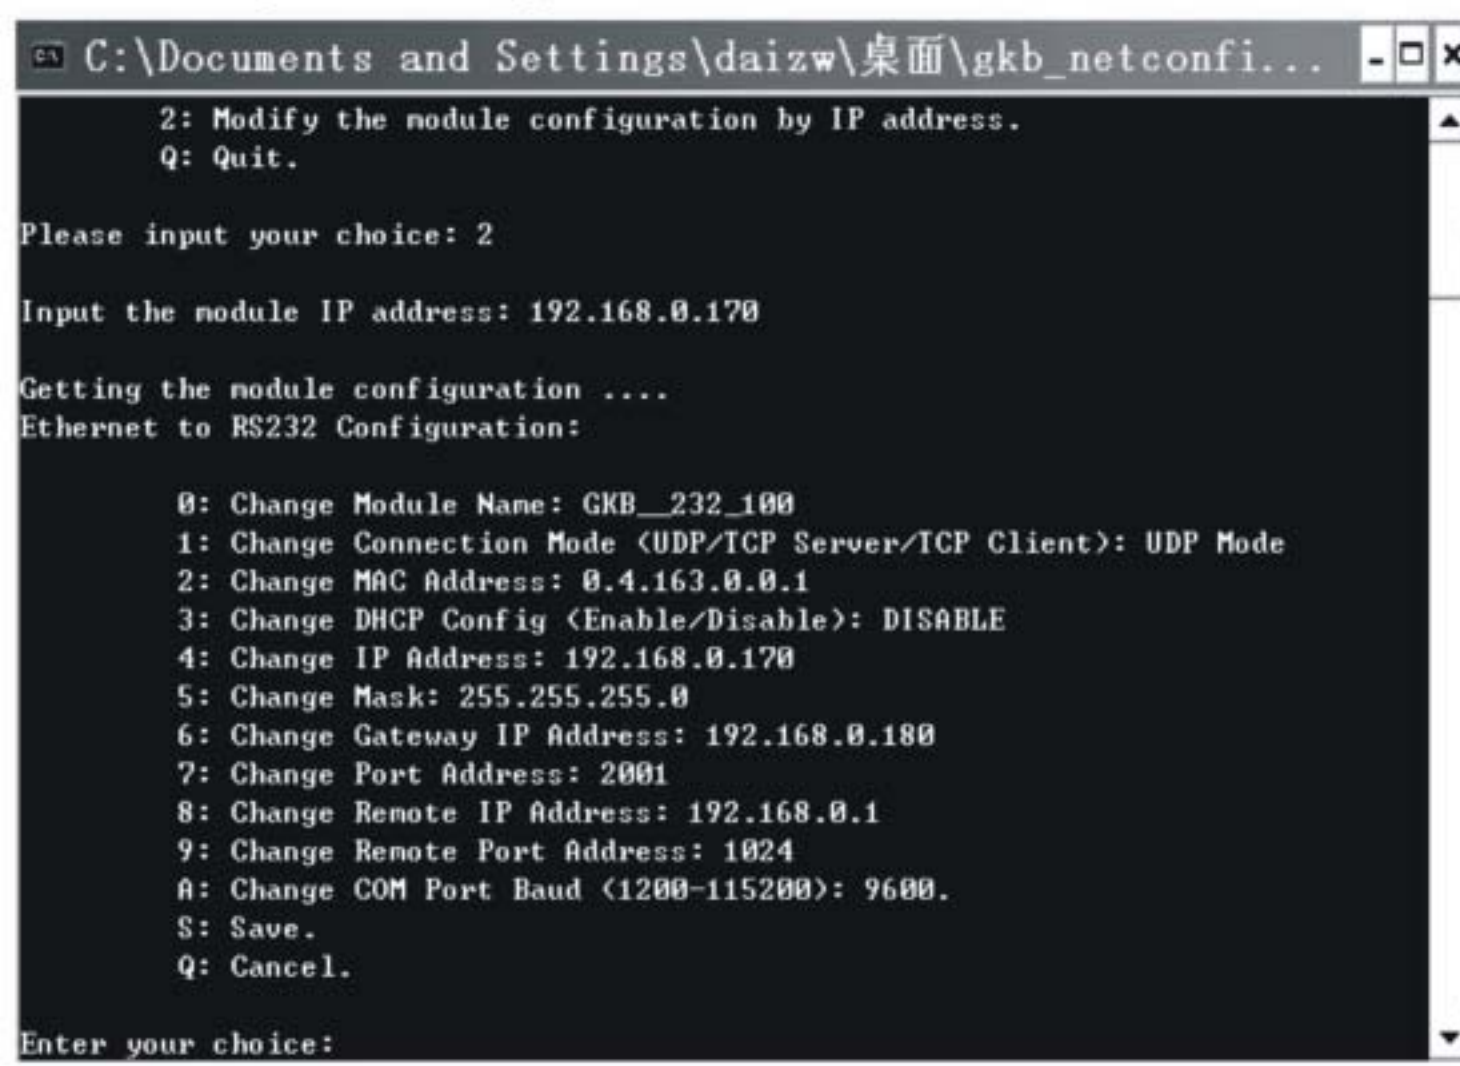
C:\Documents and Settings\daizw\桌面\gkb_netconfi...

2: Modify the module configuration by IP address.
Q: Quit.

Please input your choice: 2

Input the module IP address: 192.168.0.170

Getting the module configuration ....
Ethernet to RS232 Configuration:

0: Change Module Name: GKB__232_100
1: Change Connection Mode (UDP/TCP Server/TCP Client): UDP Mode
2: Change MAC Address: 0.4.163.0.0.1
3: Change DHCP Config (Enable/Disable): DISABLE
4: Change IP Address: 192.168.0.170
5: Change Mask: 255.255.255.0
6: Change Gateway IP Address: 192.168.0.180
7: Change Port Address: 2001
8: Change Remote IP Address: 192.168.0.1
9: Change Remote Port Address: 1024
A: Change COM Port Baud (1200-115200): 9600.
S: Save.
Q: Cancel.

Enter your choice: